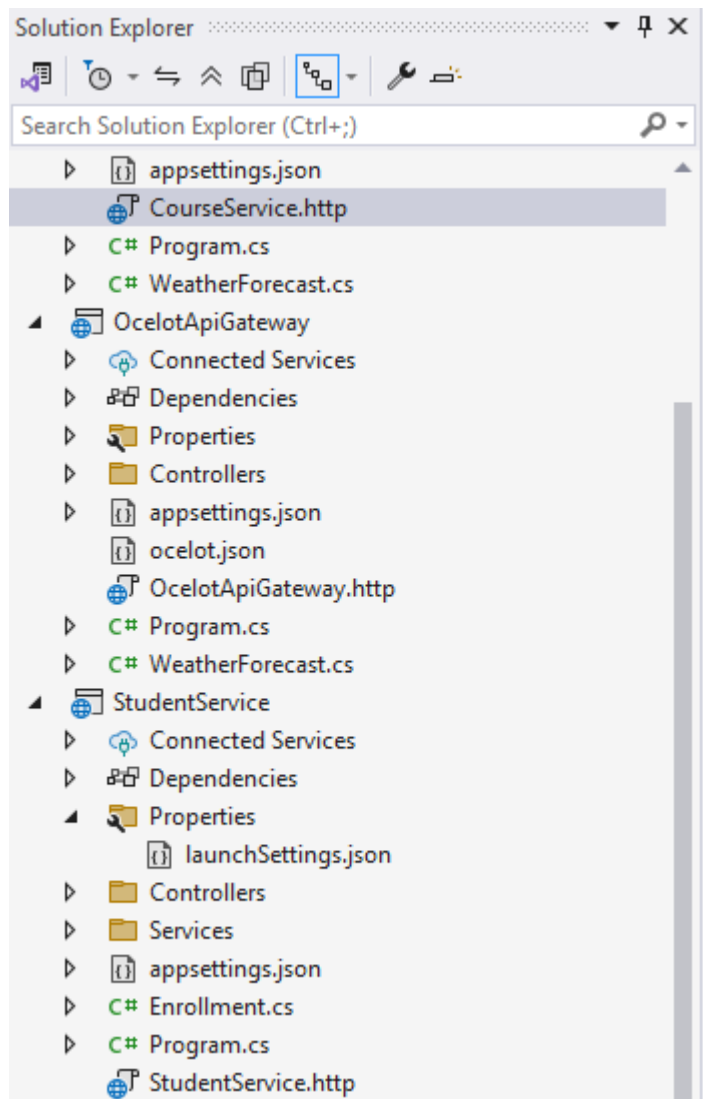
Solution Explorer

Search Solution Explorer (Ctrl+;)

appsettings.json
CourseService.http
C# Program.cs
C# WeatherForecast.cs
OcelotApiGateway
Connected Services
Dependencies
Properties
Controllers
appsettings.json
ocelot.json
OcelotApiGateway.http
C# Program.cs
C# WeatherForecast.cs
StudentService
Connected Services
Dependencies
Properties
launchSettings.json
Controllers
Services
appsettings.json
C# Enrollment.cs
C# Program.cs
StudentService.http